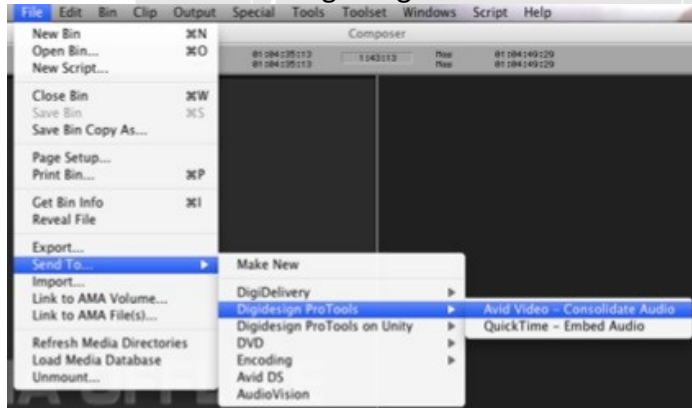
File Edit Bin Clip Output Special Tools Toolset Windows Script Help

Composer

01:04:35:13
01:04:35:13
1:43:13
Mas
Mas
01:04:49:29
01:04:49:29

New Bin ⌘N
Open Bin... ⌘O
New Script...

Close Bin ⌘W
Save Bin ⌘S
Save Bin Copy As...

Page Setup...
Print Bin... ⌘P

Get Bin Info ⌘I
Reveal File

Export...
Send To...
Import...
Link to AMA Volume...
Link to AMA File(s)...

Refresh Media Directories
Load Media Database
Unmount...

Make New

DigiDelivery
Digidesign ProTools
Digidesign ProTools on Unity
DVD
Encoding
Avid DS
AudioVision

Avid Video - Consolidate Audio
QuickTime - Embed Audio